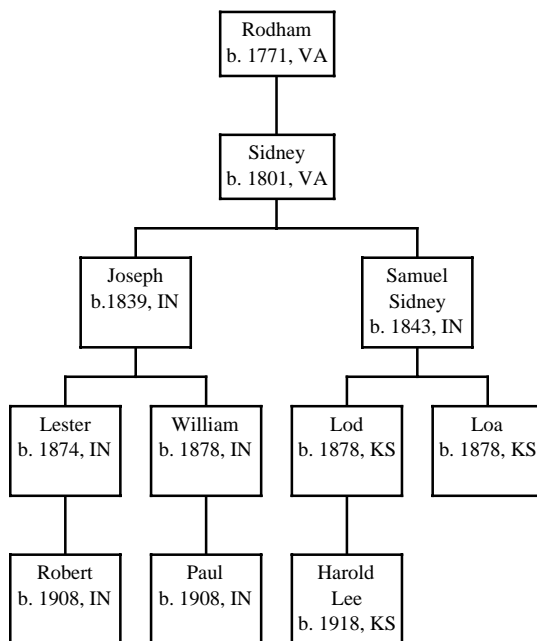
Rodham
b. 1771, VA

Sidney
b. 1801, VA

Joseph
b.1839, IN

Samuel
Sidney
b. 1843, IN

Lester
b. 1874, IN

William
b. 1878, IN

Lod
b. 1878, KS

Loa
b. 1878, KS

Robert
b. 1908, IN

Paul
b. 1908, IN

Harold
Lee
b. 1918, KS